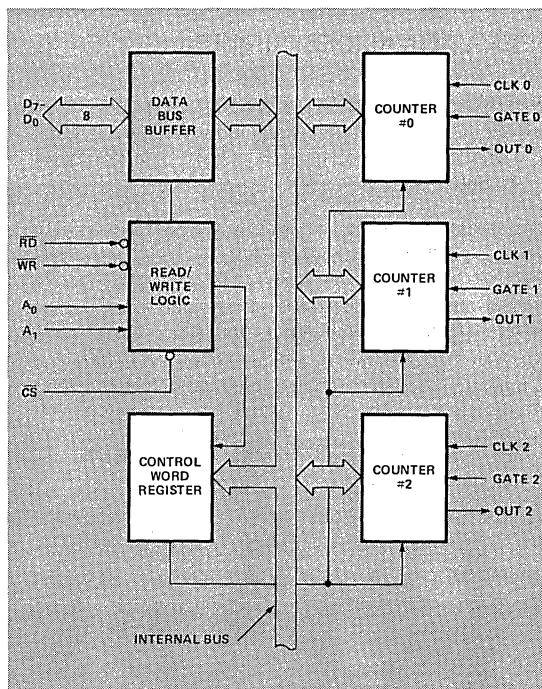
$D_7$-$D_0$
8
DATA BUS BUFFER
COUNTER #0
CLK 0
GATE 0
OUT 0
$\overline{RD}$
$\overline{WR}$
READ/ WRITE LOGIC
$A_0$
$A_1$
COUNTER #1
CLK 1
GATE 1
OUT 1
$\overline{CS}$
CONTROL WORD REGISTER
COUNTER #2
CLK 2
GATE 2
OUT 2
INTERNAL BUS